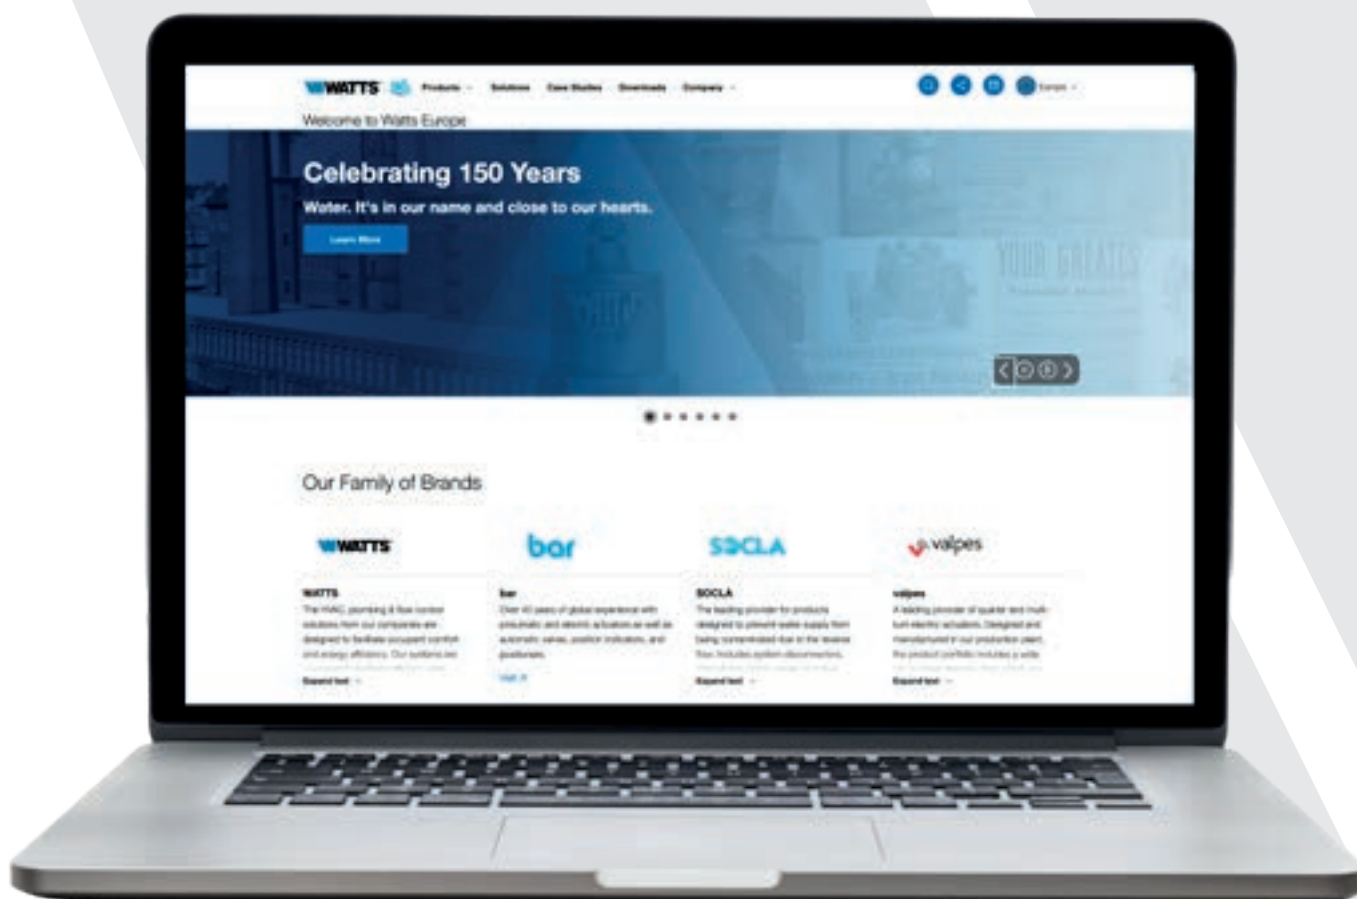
WATTS Products Solutions Case Studies Downloads Company Europe

Welcome to Watts Europe

Celebrating 150 Years

Water. It's in our name and close to our hearts.

Learn More

Our Family of Brands

WATTS

bar

SOCLA

valpes

WATTS
The HVAC, plumbing & flow control solutions from our companies are designed to facilitate occupant comfort and energy efficiency. Our solutions are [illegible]
Expand text

bar
Over 40 years of global experience with pneumatic and electric actuators as well as automatic valves, position indicators, and positioners.
Visit

SOCLA
The leading provider for products designed to prevent water supply from being contaminated due to the reverse flow. Includes system disconnectors, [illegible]
Expand text

valpes
A leading provider of quarter and multi-turn electric actuators. Designed and manufactured in our production plant, the product portfolio includes a wide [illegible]
Expand text